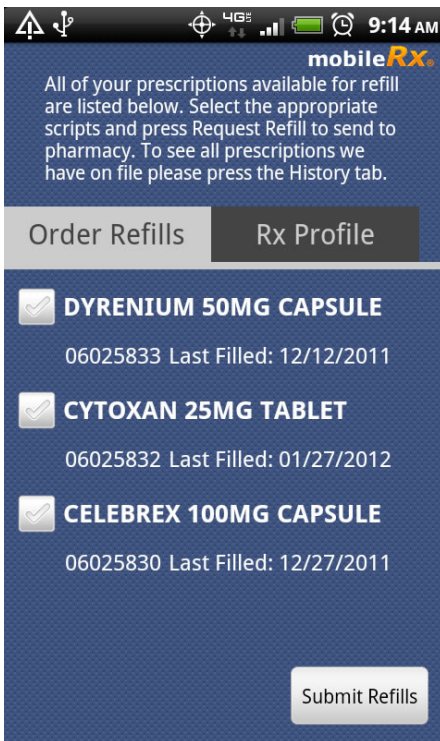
4G 9:14 AM

mobileRx

All of your prescriptions available for refill are listed below. Select the appropriate scripts and press Request Refill to send to pharmacy. To see all prescriptions we have on file please press the History tab.

Order Refills
Rx Profile

DYRENIUM 50MG CAPSULE
06025833 Last Filled: 12/12/2011

CYTOXAN 25MG TABLET
06025832 Last Filled: 01/27/2012

CELEBREX 100MG CAPSULE
06025830 Last Filled: 12/27/2011

Submit Refills